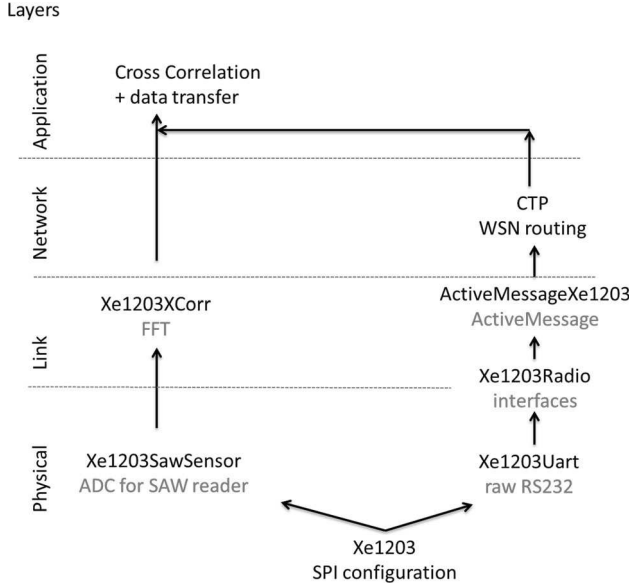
Layers

Application

Cross Correlation
+ data transfer

Network

CTP
WSN routing

Xe1203XCorr
FFT

ActiveMessageXe1203
ActiveMessage

Link

Xe1203Radio
interfaces

Physical

Xe1203SawSensor
ADC for SAW reader

Xe1203Uart
raw RS232

Xe1203
SPI configuration